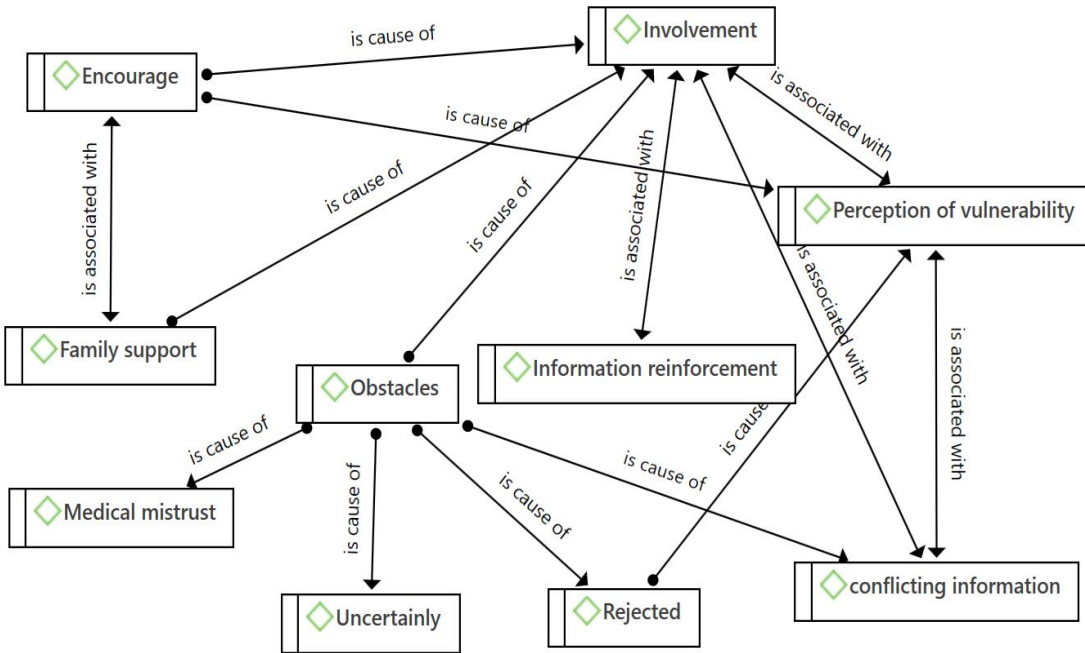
Involvement

Encourage

is cause of

is cause of

is associated with

is cause of

is cause of

is associated with

is associated with

Perception of vulnerability

is associated with

is associated with

Family support

Information reinforcement

Obstacles

is cause

is cause of

is cause of

is cause of

is cause of

Medical mistrust

Uncertainly

Rejected

conflicting information